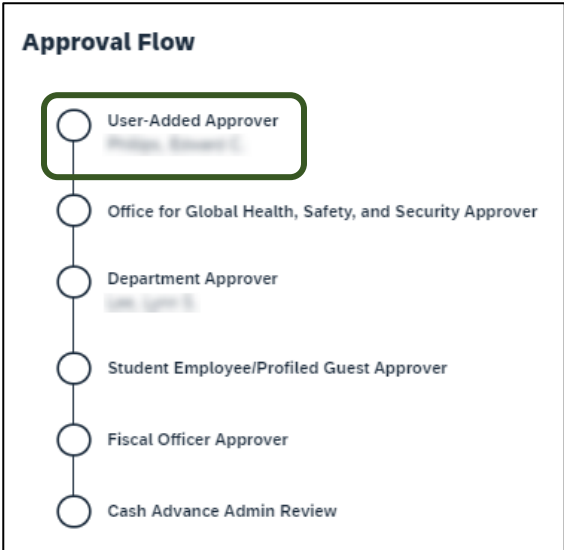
Approval Flow

User-Added Approver
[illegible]

Office for Global Health, Safety, and Security Approver

Department Approver
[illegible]

Student Employee/Profiled Guest Approver

Fiscal Officer Approver

Cash Advance Admin Review